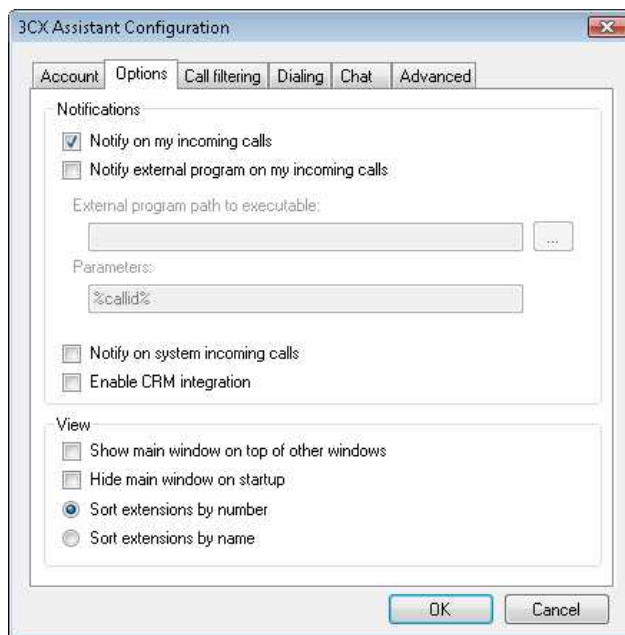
3CX Assistant Configuration

Account | Options | Call filtering | Dialing | Chat | Advanced

Notifications

Notify on my incoming calls

Notify external program on my incoming calls

External program path to executable:

...

Parameters:

%callid%

Notify on system incoming calls

Enable CRM integration

View

Show main window on top of other windows

Hide main window on startup

Sort extensions by number

Sort extensions by name

OK

Cancel